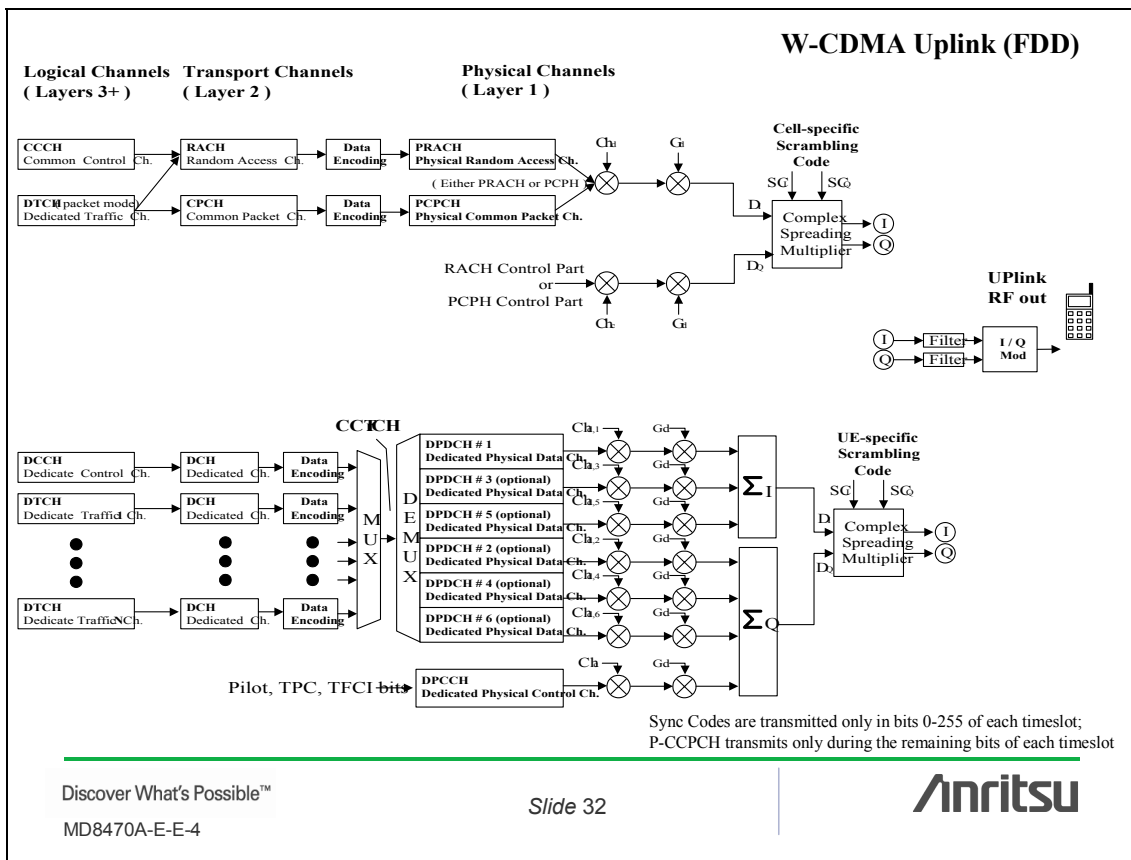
W-CDMA Uplink (FDD)

Logical Channels ( Layers 3+ )

Transport Channels ( Layer 2 )

Physical Channels ( Layer 1 )

CCCH
Common Control Ch.

RACH
Random Access Ch.

Data Encoding

PRACH
Physical Random Access Ch.

DTCH (packet mode)
Dedicated Traffic Ch.

CPCH
Common Packet Ch.

Data Encoding

PCPCH
Physical Common Packet Ch.

( Either PRACH or PCPH )

Cd

Gd

Cell-specific Scrambling Code

SCI

SCQ

DI

DQ

Complex Spreading Multiplier

I

Q

RACH Control Part or PCPH Control Part

Cc

Gc

UPlink RF out

I

Q

Filter

Filter

I / Q Mod

CCTrCH

DCCH
Dedicate Control Ch.

DCH
Dedicated Ch.

Data Encoding

DTCH
Dedicate Traffic Ch.

DCH
Dedicated Ch.

Data Encoding

DTCH
Dedicate Traffic N Ch.

DCH
Dedicated Ch.

Data Encoding

M U X

D E M U X

DPDCH # 1
Dedicated Physical Data Ch.

DPDCH # 3 (optional)
Dedicated Physical Data Ch.

DPDCH # 5 (optional)
Dedicated Physical Data Ch.

DPDCH # 2 (optional)
Dedicated Physical Data Ch.

DPDCH # 4 (optional)
Dedicated Physical Data Ch.

DPDCH # 6 (optional)
Dedicated Physical Data Ch.

Cd,1

Cd,3

Cd,5

Cd,2

Cd,4

Cd,6

Gd

$\Sigma_I$

$\Sigma_Q$

UE-specific Scrambling Code

SCI

SCQ

DI

DQ

Complex Spreading Multiplier

I

Q

Pilot, TPC, TFCI bits

DPCCH
Dedicated Physical Control Ch.

Cc

Gc

Sync Codes are transmitted only in bits 0-255 of each timeslot;
P-CCPCH transmits only during the remaining bits of each timeslot

Discover What's Possible™

MD8470A-E-E-4

Slide 32

Anritsu